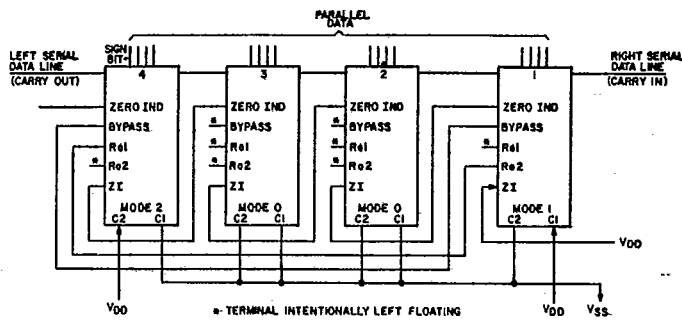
PARALLEL DATA

SIGN BIT

LEFT SERIAL DATA LINE (CARRY OUT)

RIGHT SERIAL DATA LINE (CARRY IN)

4
ZERO IND
BYPASS
Rel
a Ro2
ZI
MODE 2
C2 C1

3
ZERO IND
a BYPASS
a Rel
a Ro2
ZI
MODE 0
C2 C1

2
ZERO IND
a BYPASS
a Rel
a Ro2
ZI
MODE 0
C2 C1

1
ZERO IND
BYPASS
a Rel
Ro2
a ZI
MODE 1
C2 C1

$V_{DD}$

$V_{DD}$

a- TERMINAL INTENTIONALLY LEFT FLOATING

$V_{DD}$

$V_{SS}$